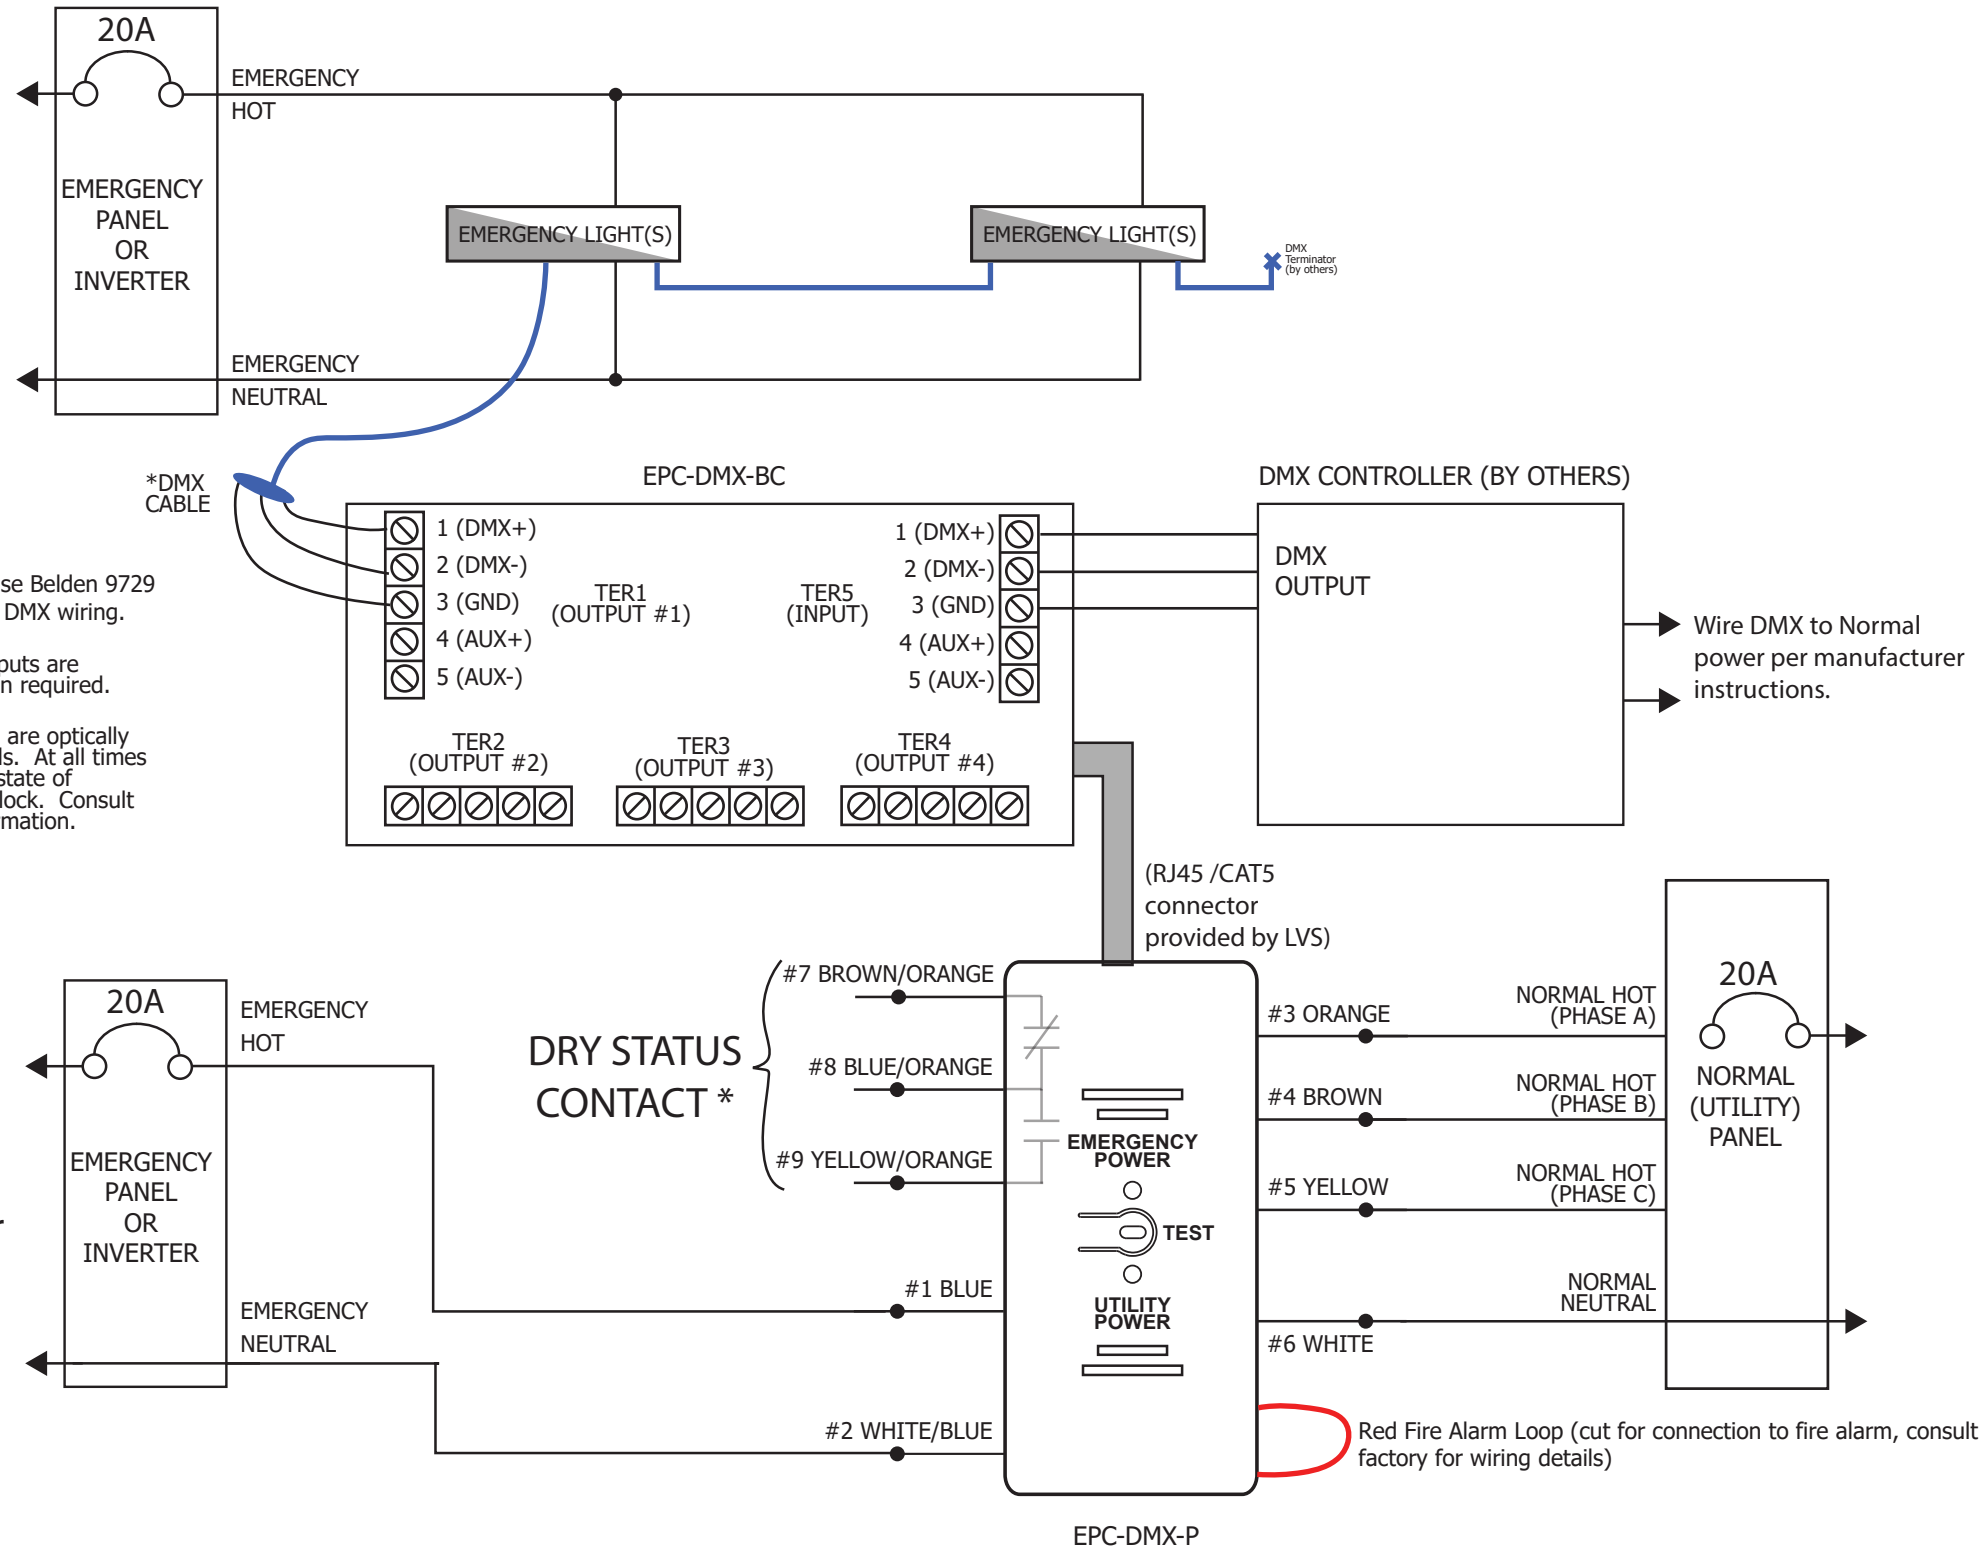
20A

EMERGENCY HOT

EMERGENCY PANEL OR INVERTER

EMERGENCY LIGHT(S)

EMERGENCY LIGHT(S)

DMX Terminator (by others)

EMERGENCY NEUTRAL

*DMX CABLE

EPC-DMX-BC

DMX CONTROLLER (BY OTHERS)

se Belden 9729 DMX wiring.

outs are n required.

are optically ls. At all times state of lock. Consult mation.

1 (DMX+)
2 (DMX-)
3 (GND)
4 (AUX+)
5 (AUX-)

TER1 (OUTPUT #1)

TER5 (INPUT)

1 (DMX+)
2 (DMX-)
3 (GND)
4 (AUX+)
5 (AUX-)

DMX OUTPUT

Wire DMX to Normal power per manufacturer instructions.

TER2 (OUTPUT #2)

TER3 (OUTPUT #3)

TER4 (OUTPUT #4)

(RJ45 /CAT5 connector provided by LVS)

20A

EMERGENCY HOT

EMERGENCY PANEL OR INVERTER

EMERGENCY NEUTRAL

DRY STATUS CONTACT *

#7 BROWN/ORANGE

#8 BLUE/ORANGE

#9 YELLOW/ORANGE

#1 BLUE

#2 WHITE/BLUE

EMERGENCY POWER

TEST

UTILITY POWER

#3 ORANGE

#4 BROWN

#5 YELLOW

#6 WHITE

NORMAL HOT (PHASE A)

NORMAL HOT (PHASE B)

NORMAL HOT (PHASE C)

NORMAL NEUTRAL

20A

NORMAL (UTILITY) PANEL

Red Fire Alarm Loop (cut for connection to fire alarm, consult factory for wiring details)

EPC-DMX-P